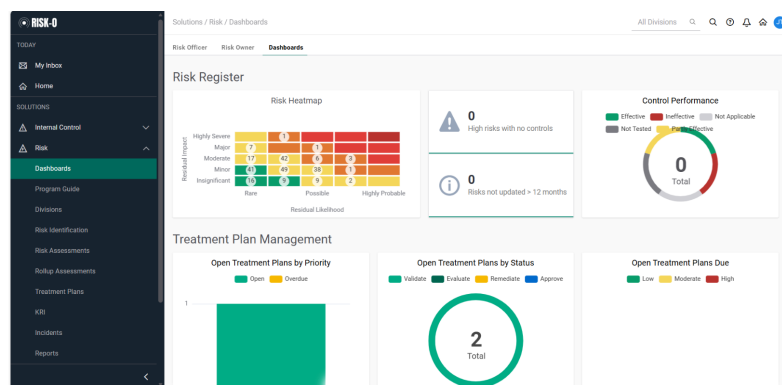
RISK-O

TODAY
My Inbox
Home
SOLUTIONS
Internal Control
Risk
Dashboards
Program Guide
Divisions
Risk Identification
Risk Assessments
Rollup Assessments
Treatment Plans
KRI
Incidents
Reports

Solutions / Risk / Dashboards

All Divisions

Risk Officer Risk Owner Dashboards

Risk Register

Risk Heatmap

| Residual Impact | | | | | |
|---|---|---|---|---|---|
| Highly Severe | | 1 | | | |
| Major | 7 | | 1 | | |
| Moderate | 17 | 42 | 6 | 3 | |
| Minor | 41 | 49 | 38 | 3 | |
| Insignificant | 16 | 9 | 9 | 2 | |
| | Rare | | Possible | | Highly Probable |

Residual Likelihood

0
High risks with no controls

0
Risks not updated > 12 months

Control Performance
Effective Ineffective Not Applicable Not Tested Partly Effective
0
Total

Treatment Plan Management

Open Treatment Plans by Priority
Open Overdue
1

Open Treatment Plans by Status
Validate Evaluate Remediate Approve
2
Total

Open Treatment Plans Due
Low Moderate High